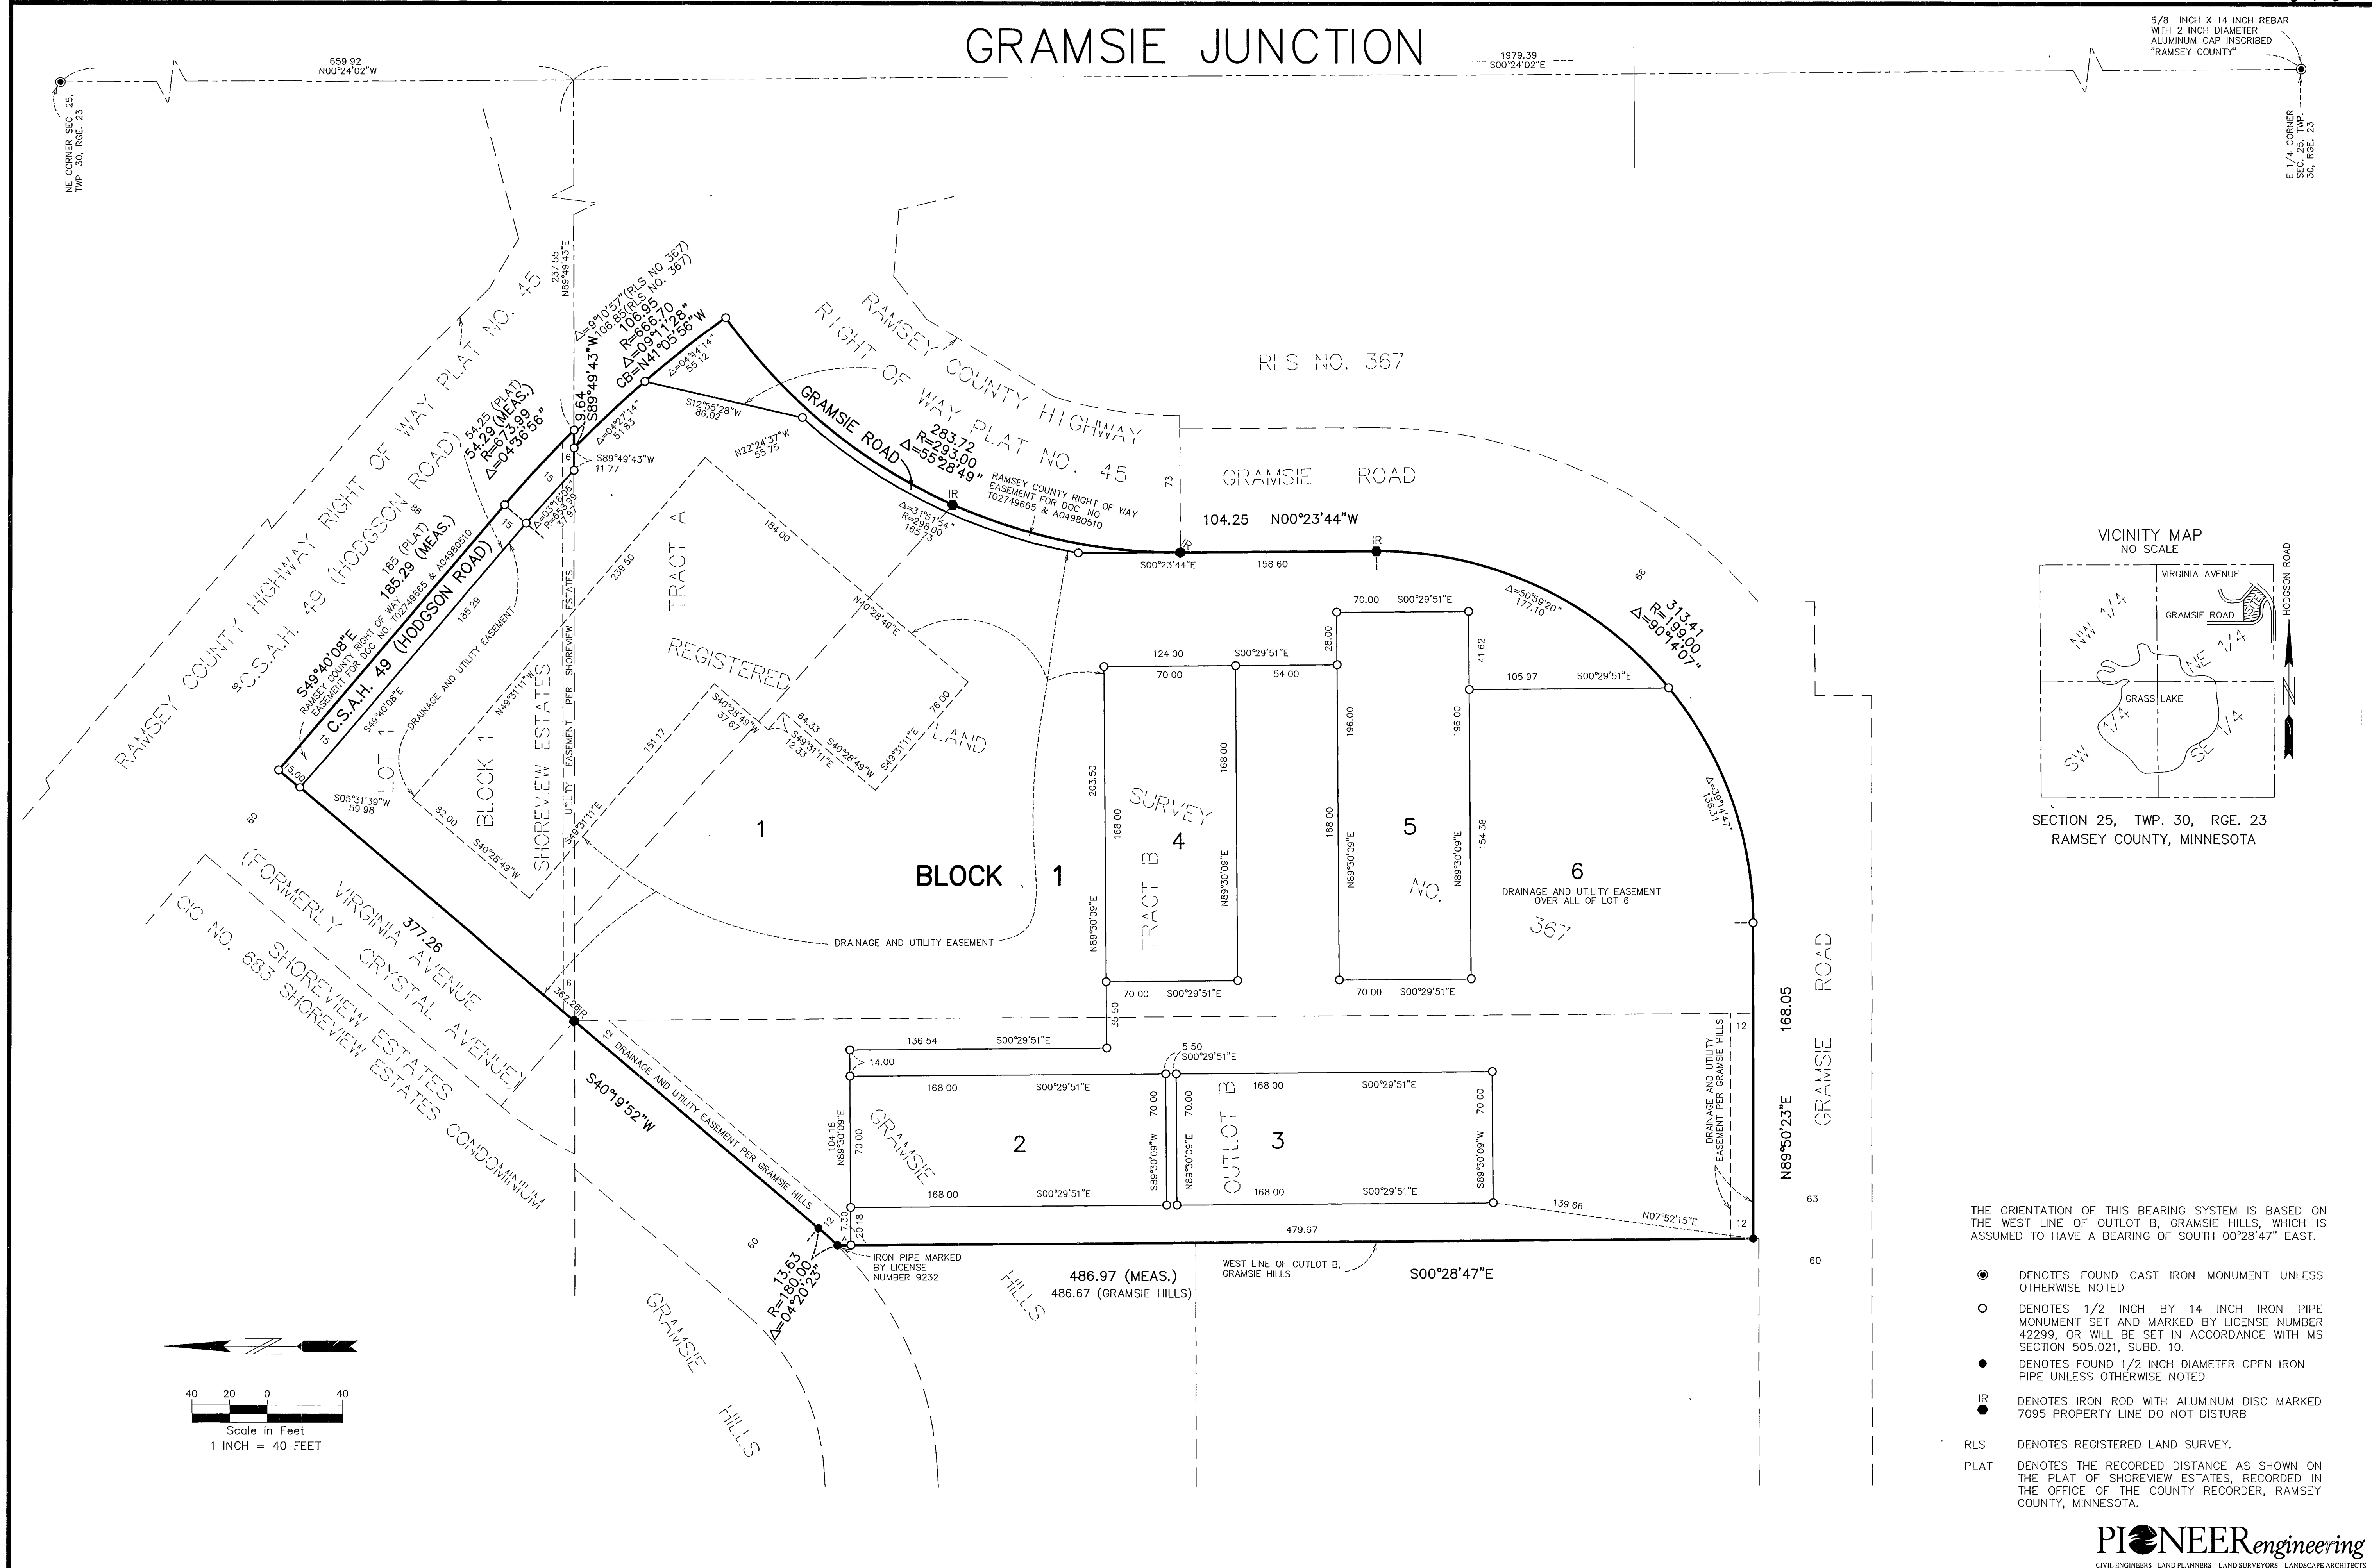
GRAMSIE JUNCTION

5/8 INCH X 14 INCH REBAR WITH 2 INCH DIAMETER ALUMINUM CAP INSCRIBED "RAMSEY COUNTY"

659.92
N00°24'02"W

1979.39
S00°24'02"E

NE CORNER SEC. 25, TWP. 30, RGE. 23

E 1/4 CORNER SEC. 25, TWP. 30, RGE. 23

RAMSEY COUNTY HIGHWAY RIGHT OF WAY PLAT NO. 45

C.S.A.H. 49 (HODGSON ROAD)

RAMSEY COUNTY HIGHWAY RIGHT OF WAY PLAT NO. 45

RLS NO. 367

GRAMSIE ROAD

GRAMSIE ROAD
283.72
R=293.00
$\Delta$=55°28'49"

RAMSEY COUNTY RIGHT OF WAY EASEMENT FOR DOC NO T02749665 & A04980510

104.25 N00°23'44"W

S00°23'44"E 158.60

237.55 N89°49'43"E

$\Delta$=9°10'57"(RLS NO. 367)
106.85(RLS NO. 367)
106.95
R=666.70
$\Delta$=09°11'28"
CB=N41°05'56"W

9.64
S89°49'43"W

$\Delta$=04°44'14"
55.12

$\Delta$=04°27'14"
51.83

S12°55'28"W
86.02

N22°24'37"W
55.75

S89°49'43"W
11.77

54.25 (PLAT)
54.29 (MEAS.)
R=673.99
$\Delta$=04°36'56"

185 (PLAT)
185.29 (MEAS.)
S49°40'08"E
C.S.A.H. 49 (HODGSON ROAD)

RAMSEY COUNTY RIGHT OF WAY EASEMENT FOR DOC. NO. T02749665 & A04980510

185.29
S49°40'08"E
DRAINAGE AND UTILITY EASEMENT

$\Delta$=03°28'06"
R=658.99
37.99

$\Delta$=31°51'54"
R=298.00
165.73

TRACT A
REGISTERED LAND SURVEY
184.00
N40°28'49"E
76.00
S49°31'11"E
64.33
S40°28'49"W
S40°28'49"W
37.67
S49°31'11"E
12.33

239.50
151.17
N49°31'11"W
S49°31'11"E

LOT 1 BLOCK 1 SHOREVIEW ESTATES
UTILITY EASEMENT PER SHOREVIEW ESTATES

82.00
S40°28'49"W

S05°31'39"W
59.98
15.00

1

BLOCK 1

DRAINAGE AND UTILITY EASEMENT

124.00 S00°29'51"E
70.00 54.00
203.50
168.00
168.00
SURVEY
4
TRACT B
N89°30'09"E
N89°30'09"E
70.00 S00°29'51"E

70.00 S00°29'51"E
28.00
196.00
196.00
168.00
N89°30'09"E
5
NO.
N89°30'09"E
154.38
41.62
70.00 S00°29'51"E

105.97 S00°29'51"E

$\Delta$=50°59'20"
177.10

313.41
R=199.00
$\Delta$=90°14'07"

$\Delta$=39°14'47"
136.31

6
DRAINAGE AND UTILITY EASEMENT OVER ALL OF LOT 6
367

66

VIRGINIA AVENUE (FORMERLY CRYSTAL AVENUE)
377.26
CIC NO. 683 SHOREVIEW ESTATES CONDOMINIUM
SHOREVIEW ESTATES

60

362.26
IR

S40°19'52"W

DRAINAGE AND UTILITY EASEMENT PER GRAMSIE HILLS

35.50

136.54 S00°29'51"E
14.00
5.50
S00°29'51"E

168.00 S00°29'51"E
104.18
N89°30'09"E
70.00
GRAMSIE
2
168.00 S00°29'51"E
70.00
S89°30'09"W

OUTLOT B
70.00
N89°30'09"E
168.00 S00°29'51"E
3
168.00 S00°29'51"E
70.00
S89°30'09"W

139.66
N07°52'15"E

DRAINAGE AND UTILITY EASEMENT PER GRAMSIE HILLS

12
12

168.05
N89°50'23"E
GRAMSIE ROAD

63

60

7.30
20.18
12

479.67

IRON PIPE MARKED BY LICENSE NUMBER 9232

13.63
R=180.00
$\Delta$=04°20'23"

486.97 (MEAS.)
486.67 (GRAMSIE HILLS)

WEST LINE OF OUTLOT B, GRAMSIE HILLS

S00°28'47"E

HILLS

GRAMSIE HILLS

60

40 20 0 40
Scale in Feet
1 INCH = 40 FEET

VICINITY MAP
NO SCALE
VIRGINIA AVENUE
GRAMSIE ROAD
HODGSON ROAD
NW 1/4
NE 1/4
GRASS LAKE
SW 1/4
SE 1/4
SECTION 25, TWP. 30, RGE. 23
RAMSEY COUNTY, MINNESOTA

THE ORIENTATION OF THIS BEARING SYSTEM IS BASED ON THE WEST LINE OF OUTLOT B, GRAMSIE HILLS, WHICH IS ASSUMED TO HAVE A BEARING OF SOUTH 00°28'47" EAST.

DENOTES FOUND CAST IRON MONUMENT UNLESS OTHERWISE NOTED

DENOTES 1/2 INCH BY 14 INCH IRON PIPE MONUMENT SET AND MARKED BY LICENSE NUMBER 42299, OR WILL BE SET IN ACCORDANCE WITH MS SECTION 505.021, SUBD. 10.

DENOTES FOUND 1/2 INCH DIAMETER OPEN IRON PIPE UNLESS OTHERWISE NOTED

IR DENOTES IRON ROD WITH ALUMINUM DISC MARKED 7095 PROPERTY LINE DO NOT DISTURB

RLS DENOTES REGISTERED LAND SURVEY.

PLAT DENOTES THE RECORDED DISTANCE AS SHOWN ON THE PLAT OF SHOREVIEW ESTATES, RECORDED IN THE OFFICE OF THE COUNTY RECORDER, RAMSEY COUNTY, MINNESOTA.

PIONEERengineering
CIVIL ENGINEERS LAND PLANNERS LAND SURVEYORS LANDSCAPE ARCHITECTS